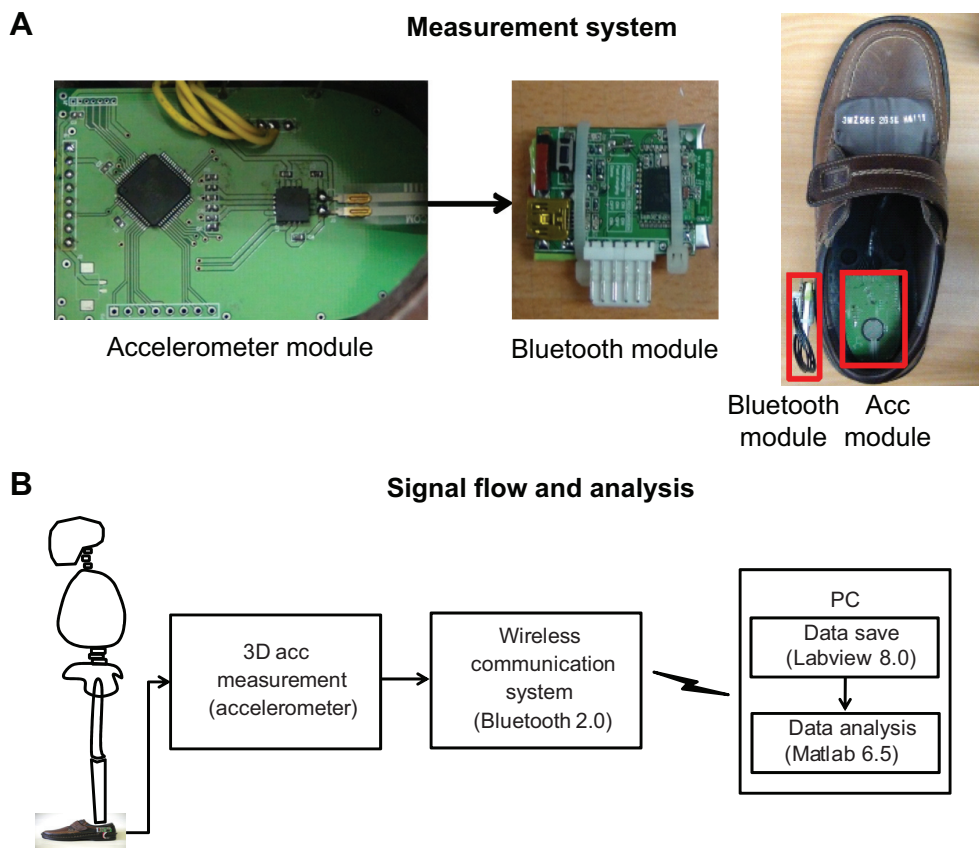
A

Measurement system

Accelerometer module

Bluetooth module

3MZ566 2656 AA11

Bluetooth module

Acc module

B

Signal flow and analysis

3D acc measurement (accelerometer)

Wireless communication system (Bluetooth 2.0)

PC

Data save (Labview 8.0)

Data analysis (Matlab 6.5)